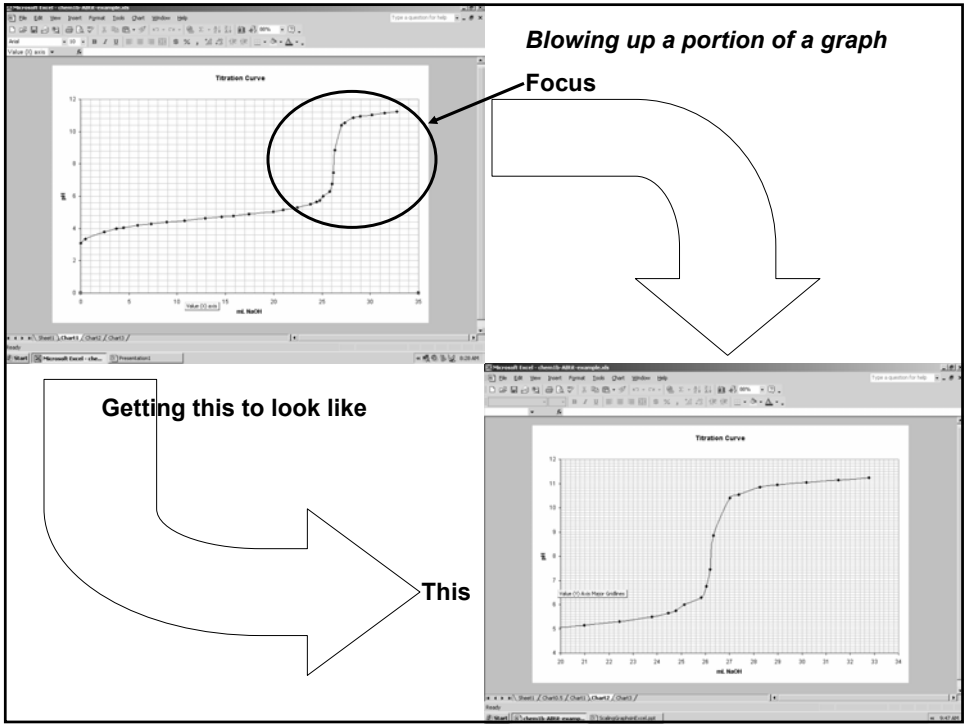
Microsoft Excel - chem1b-AB18-example.xls

File Edit View Insert Format Tools Chart Window Help

Type a question for help

Arial 10 B I U

Value (Y) axis

Titration Curve

12
10
8
6
4
2
0

pH

0 5 10 15 20 25 30 35

Value (X) axis

mL NaOH

Sheet1 Chart1 Chart2 Chart3

Ready

Start Microsoft Excel - che... Presentation1

Blowing up a portion of a graph

Focus

Getting this to look like

This

Microsoft Excel - chem1b-AB18-example.xls

File Edit View Insert Format Tools Chart Window Help

Type a question for help

Titration Curve

12
11
10
9
8
7
6
5
4

pH

Value (Y) Axis Major Gridlines

20 21 22 23 24 25 26 27 28 29 30 31 32 33 34

mL NaOH

Sheet1 Chart1.5 Chart1 Chart2 Chart3

Ready

Start chem1b-AB18-examp...